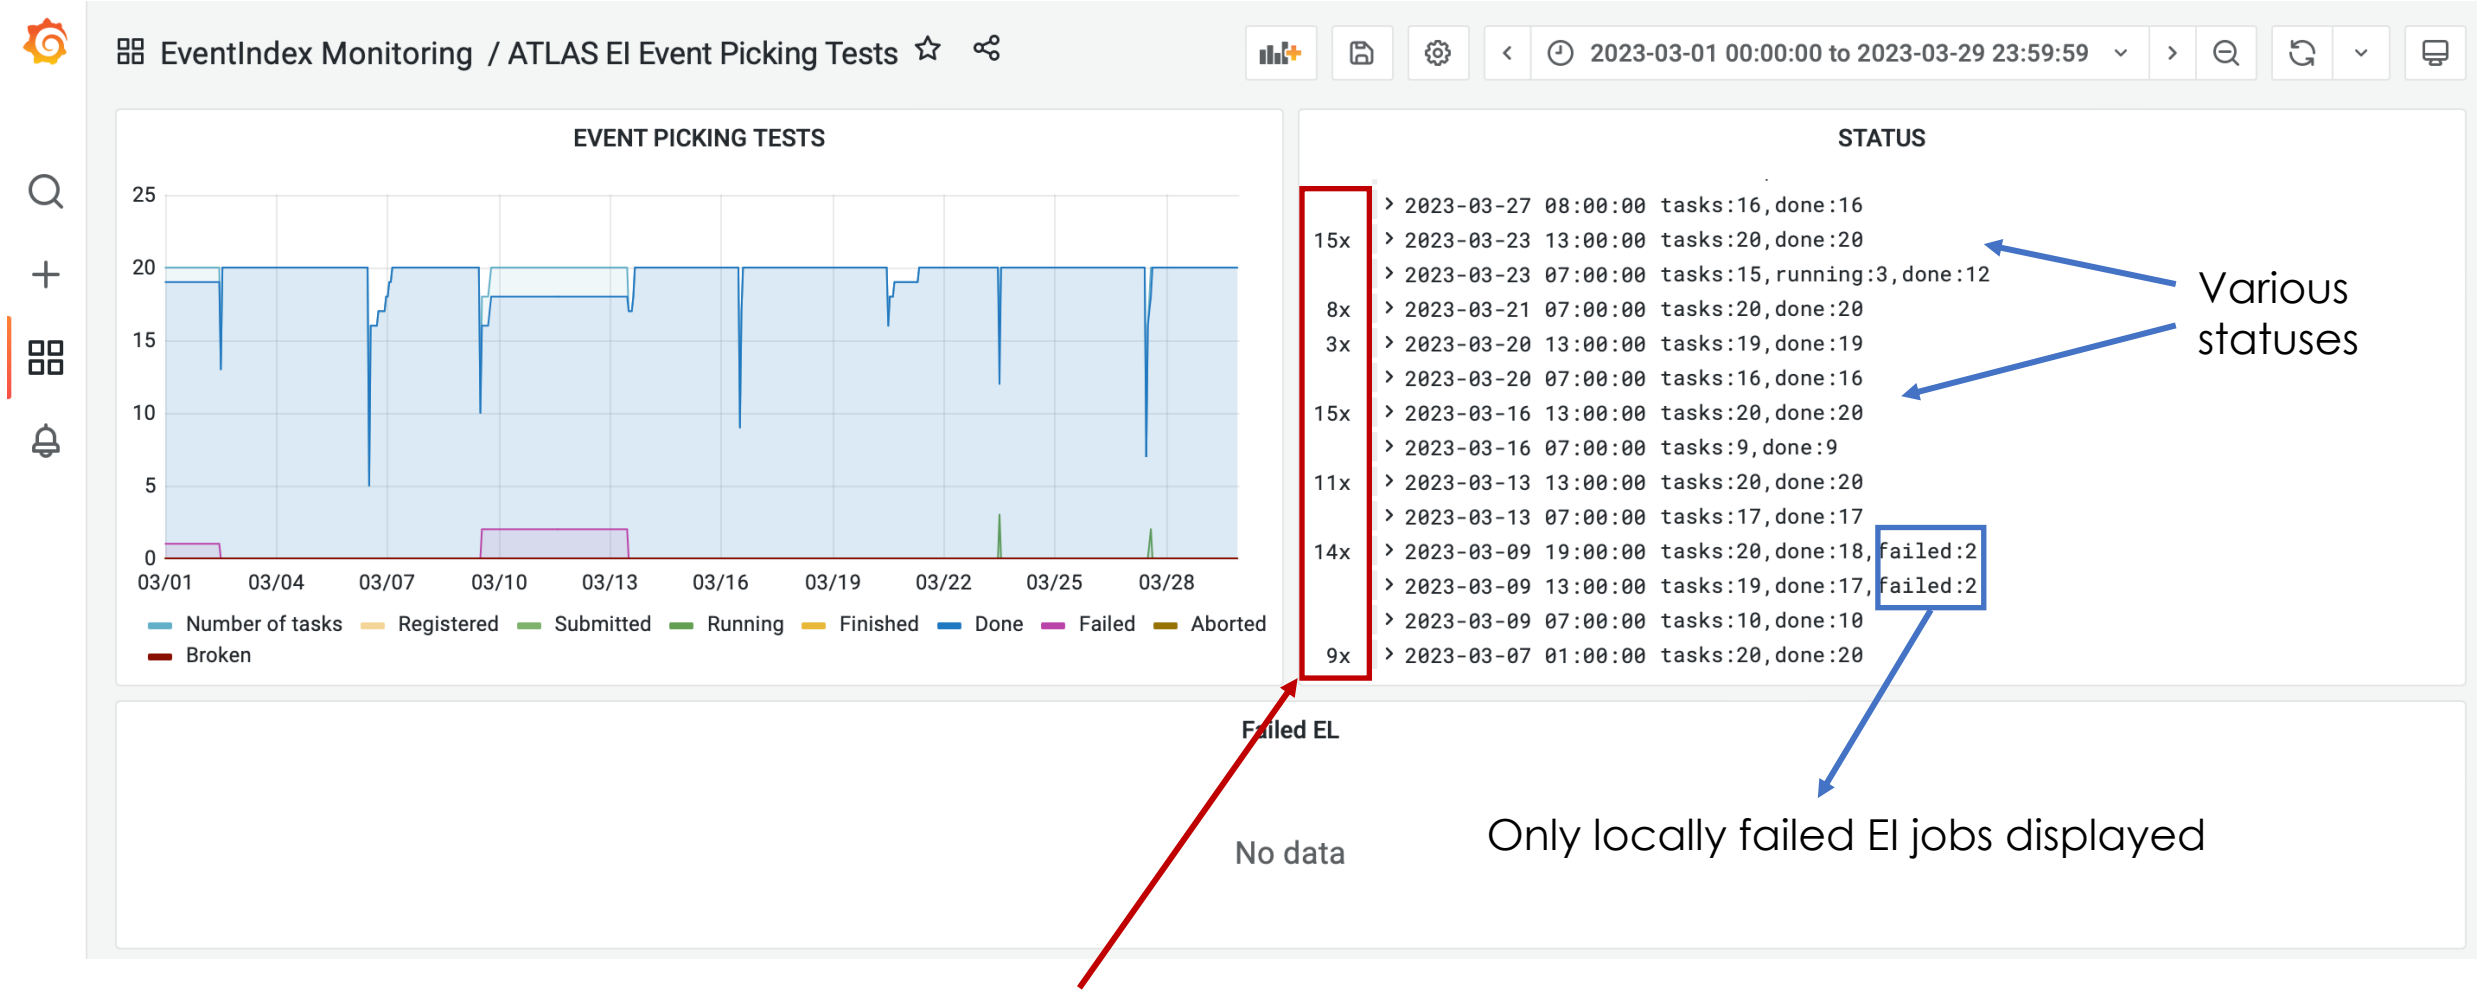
EventIndex Monitoring / ATLAS EI Event Picking Tests

2023-03-01 00:00:00 to 2023-03-29 23:59:59

EVENT PICKING TESTS

25
20
15
10
5
0

03/01 03/04 03/07 03/10 03/13 03/16 03/19 03/22 03/25 03/28

Number of tasks Registered Submitted Running Finished Done Failed Aborted Broken

STATUS

2023-03-27 08:00:00 tasks:16,done:16
15x 2023-03-23 13:00:00 tasks:20,done:20
2023-03-23 07:00:00 tasks:15,running:3,done:12
8x 2023-03-21 07:00:00 tasks:20,done:20
3x 2023-03-20 13:00:00 tasks:19,done:19
2023-03-20 07:00:00 tasks:16,done:16
15x 2023-03-16 13:00:00 tasks:20,done:20
2023-03-16 07:00:00 tasks:9,done:9
11x 2023-03-13 13:00:00 tasks:20,done:20
2023-03-13 07:00:00 tasks:17,done:17
14x 2023-03-09 19:00:00 tasks:20,done:18,failed:2
2023-03-09 13:00:00 tasks:19,done:17,failed:2
2023-03-09 07:00:00 tasks:10,done:10
9x 2023-03-07 01:00:00 tasks:20,done:20

Various statuses

Failed EL

No data

Only locally failed EI jobs displayed